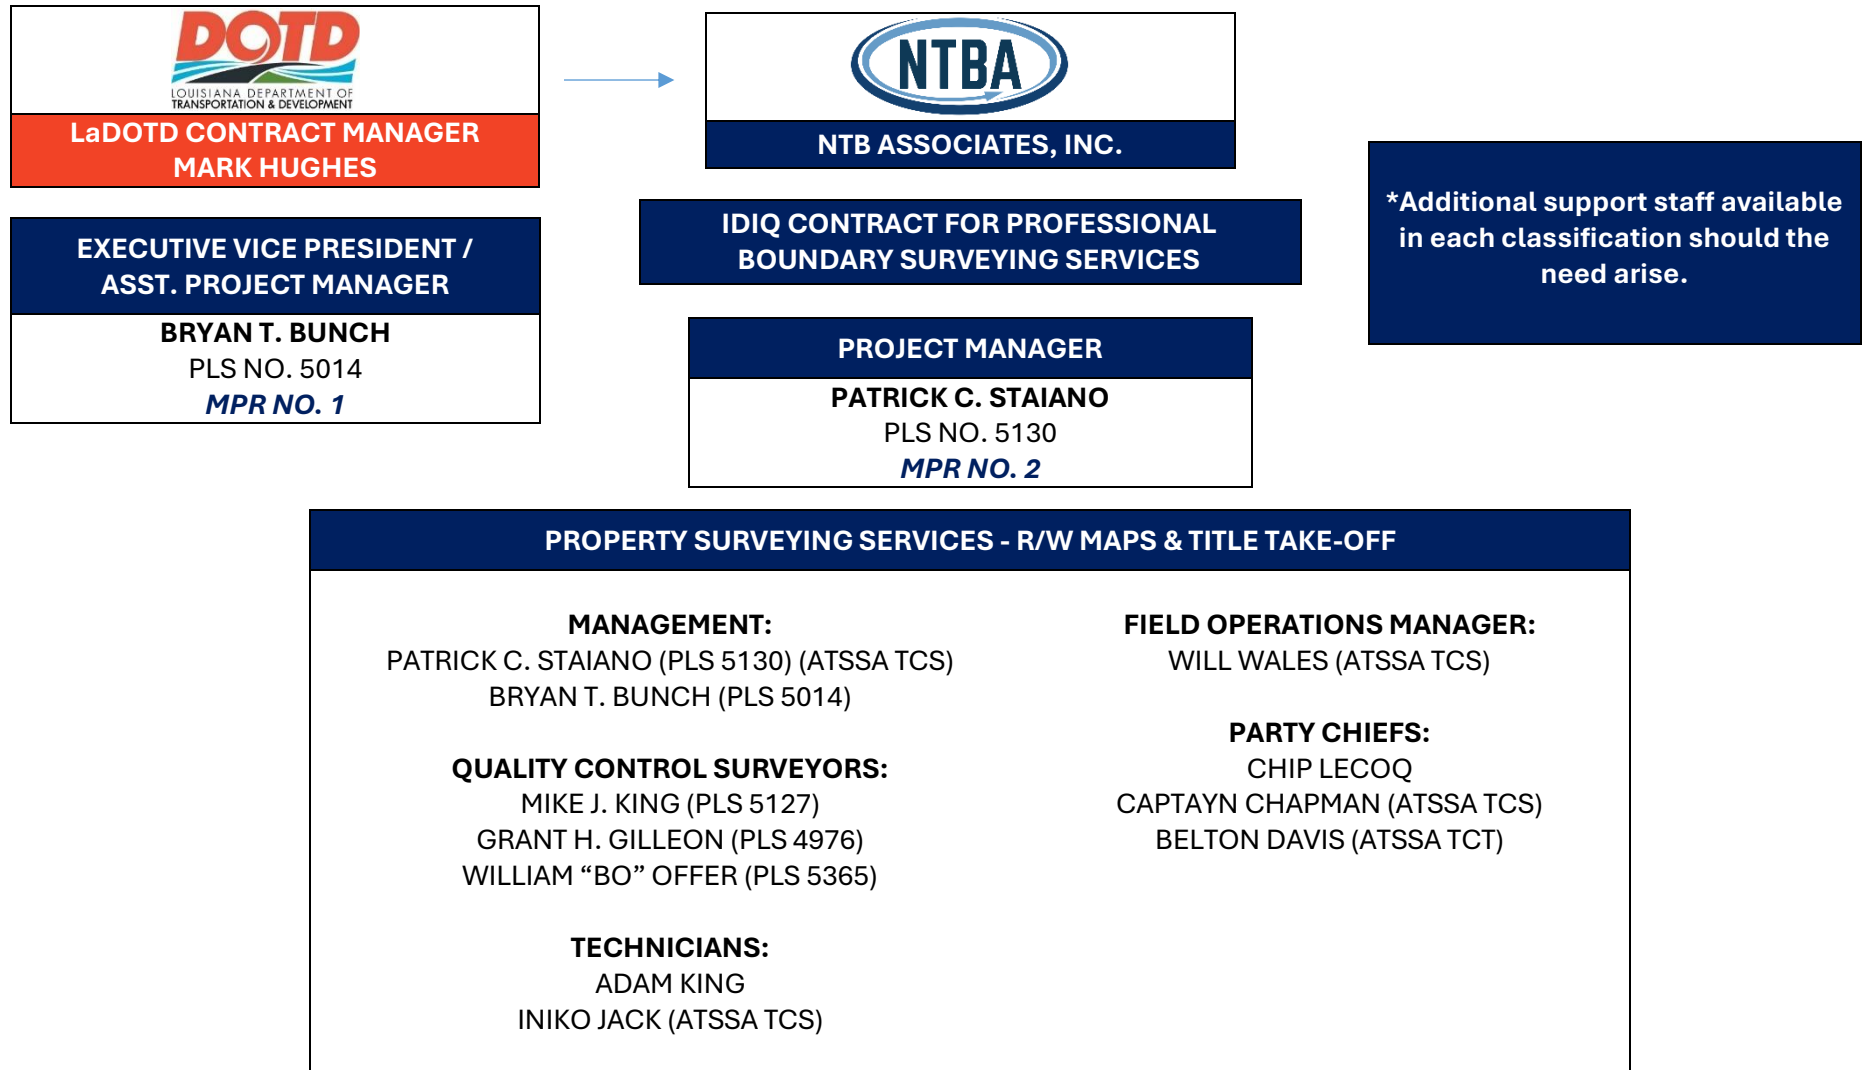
DOTD
LOUISIANA DEPARTMENT OF TRANSPORTATION & DEVELOPMENT
LaDOTD CONTRACT MANAGER
MARK HUGHES

NTBA
NTB ASSOCIATES, INC.

*Additional support staff available in each classification should the need arise.

EXECUTIVE VICE PRESIDENT / ASST. PROJECT MANAGER
BRYAN T. BUNCH
PLS NO. 5014
MPR NO. 1

IDIQ CONTRACT FOR PROFESSIONAL BOUNDARY SURVEYING SERVICES

PROJECT MANAGER
PATRICK C. STAIANO
PLS NO. 5130
MPR NO. 2

PROPERTY SURVEYING SERVICES - R/W MAPS & TITLE TAKE-OFF

MANAGEMENT:
PATRICK C. STAIANO (PLS 5130) (ATSSA TCS)
BRYAN T. BUNCH (PLS 5014)

QUALITY CONTROL SURVEYORS:
MIKE J. KING (PLS 5127)
GRANT H. GILLEON (PLS 4976)
WILLIAM “BO” OFFER (PLS 5365)

TECHNICIANS:
ADAM KING
INIKO JACK (ATSSA TCS)

FIELD OPERATIONS MANAGER:
WILL WALES (ATSSA TCS)

PARTY CHIEFS:
CHIP LECOQ
CAPTAYN CHAPMAN (ATSSA TCS)
BELTON DAVIS (ATSSA TCT)